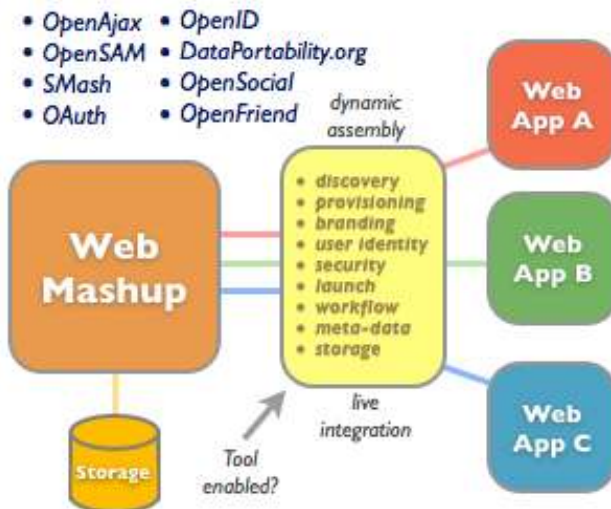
• OpenAjax
• OpenSAM
• SMash
• OAuth

• OpenID
• DataPortability.org
• OpenSocial
• OpenFriend

dynamic assembly

Web App A

Web Mashup

• discovery
• provisioning
• branding
• user identity
• security
• launch
• workflow
• meta-data
• storage

Web App B

live integration

Web App C

Storage

Tool enabled?